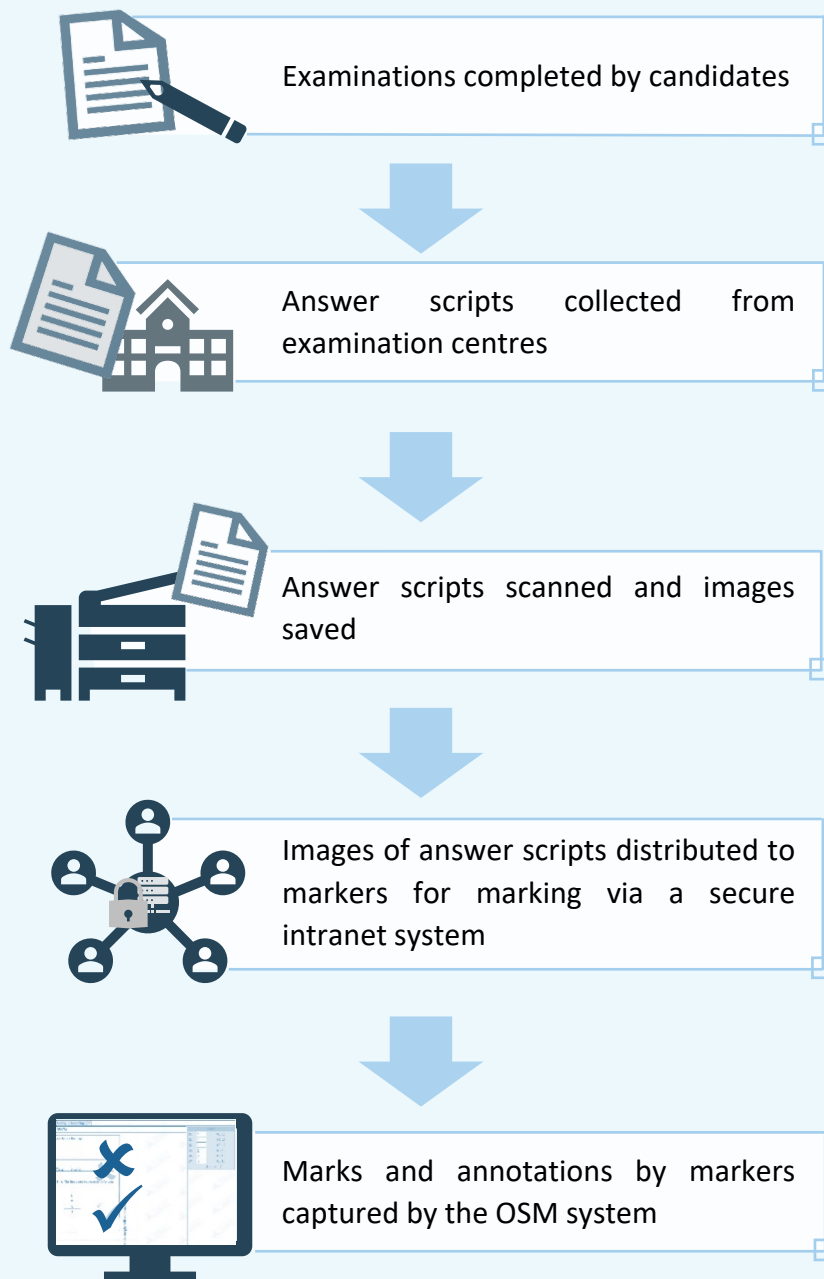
Examinations completed by candidates

Answer scripts collected from examination centres

Answer scripts scanned and images saved

Images of answer scripts distributed to markers for marking via a secure intranet system

Marks and annotations by markers captured by the OSM system